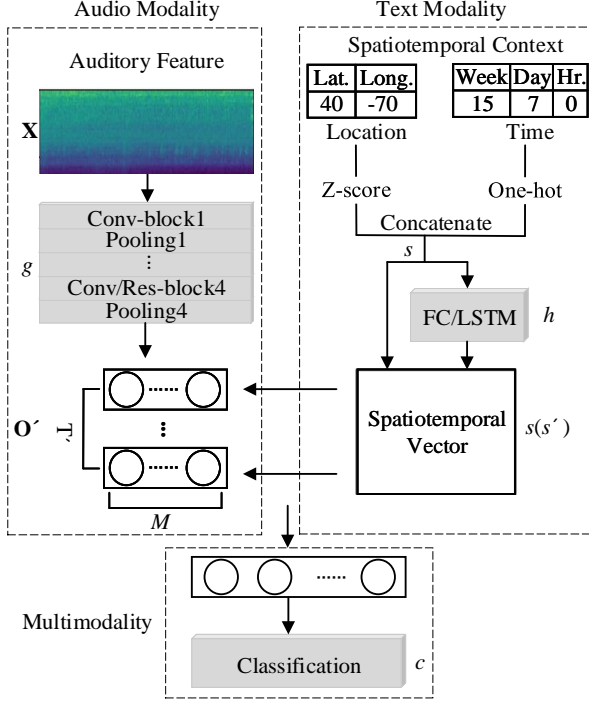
Audio Modality

Text Modality

Auditory Feature

X

Conv-block1
Pooling1
⋮
Conv/Res-block4
Pooling4

g

O´

T´

M

Spatiotemporal Context

| Lat. | Long. |
|---|---|
| 40 | -70 |

| Week | Day | Hr. |
|---|---|---|
| 15 | 7 | 0 |

Location

Time

Z-score

One-hot

Concatenate

s

FC/LSTM

h

Spatiotemporal Vector

s(s´)

Multimodality

Classification

c